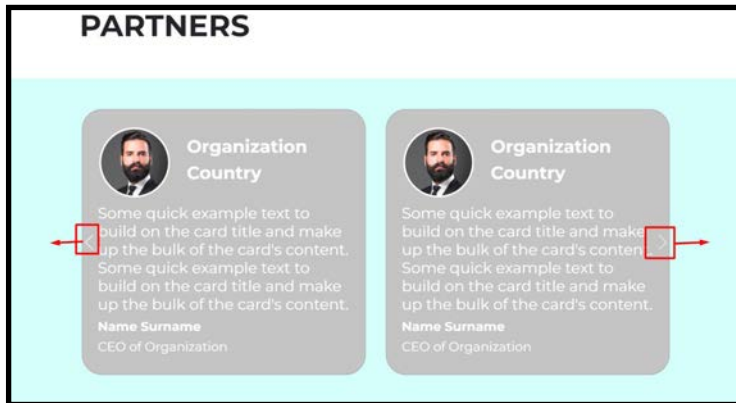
PARTNERS

Organization
Country

Some quick example text to build on the card title and make up the bulk of the card's content. Some quick example text to build on the card title and make up the bulk of the card's content.

Name Surname

CEO of Organization

Organization
Country

Some quick example text to build on the card title and make up the bulk of the card's content. Some quick example text to build on the card title and make up the bulk of the card's content.

Name Surname

CEO of Organization